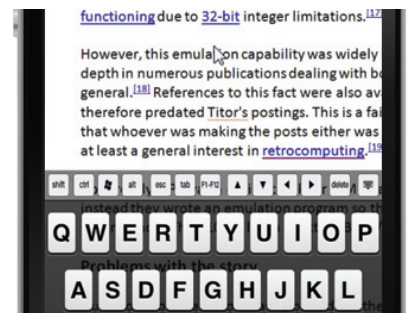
functioning due to 32-bit integer limitations.[17]

However, this emula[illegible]on capability was widely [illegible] depth in numerous publications dealing with b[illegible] general.[18] References to this fact were also av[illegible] therefore predated Titor's postings. This is a fai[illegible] that whoever was making the posts either was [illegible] at least a general interest in retrocomputing.[19]

instead they wrote an emulation program so th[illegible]

Problems with the story

shift ctrl alt esc tab F1-F12 delete

Q W E R T Y U I O P

A S D F G H J K L